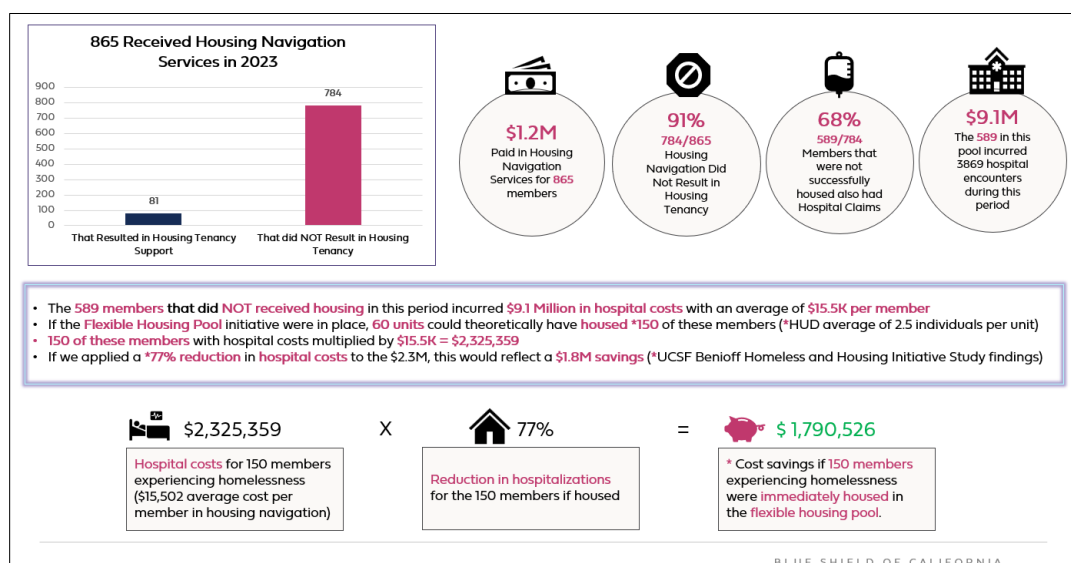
865 Received Housing Navigation Services in 2023

900
800
700
600
500
400
300
200
100
0

81
784

That Resulted in Housing Tenancy Support
That did NOT Result in Housing Tenancy

$1.2M
Paid in Housing Navigation Services for 865 members

91%
784/865
Housing Navigation Did Not Result in Housing Tenancy

68%
589/784
Members that were not successfully housed also had Hospital Claims

$9.1M
The 589 in this pool incurred 3869 hospital encounters during this period

- The 589 members that did NOT received housing in this period incurred $9.1 Million in hospital costs with an average of $15.5K per member
- If the Flexible Housing Pool initiative were in place, 60 units could theoretically have housed *150 of these members (*HUD average of 2.5 individuals per unit)
- 150 of these members with hospital costs multiplied by $15.5K = $2,325,359
- If we applied a *77% reduction in hospital costs to the $2.3M, this would reflect a $1.8M savings (*UCSF Benioff Homeless and Housing Initiative Study findings)

$2,325,359
X
77%
=
$ 1,790,526

Hospital costs for 150 members experiencing homelessness ($15,502 average cost per member in housing navigation)

Reduction in hospitalizations for the 150 members if housed

* Cost savings if 150 members experiencing homelessness were immediately housed in the flexible housing pool.

BLUE SHIELD OF CALIFORNIA